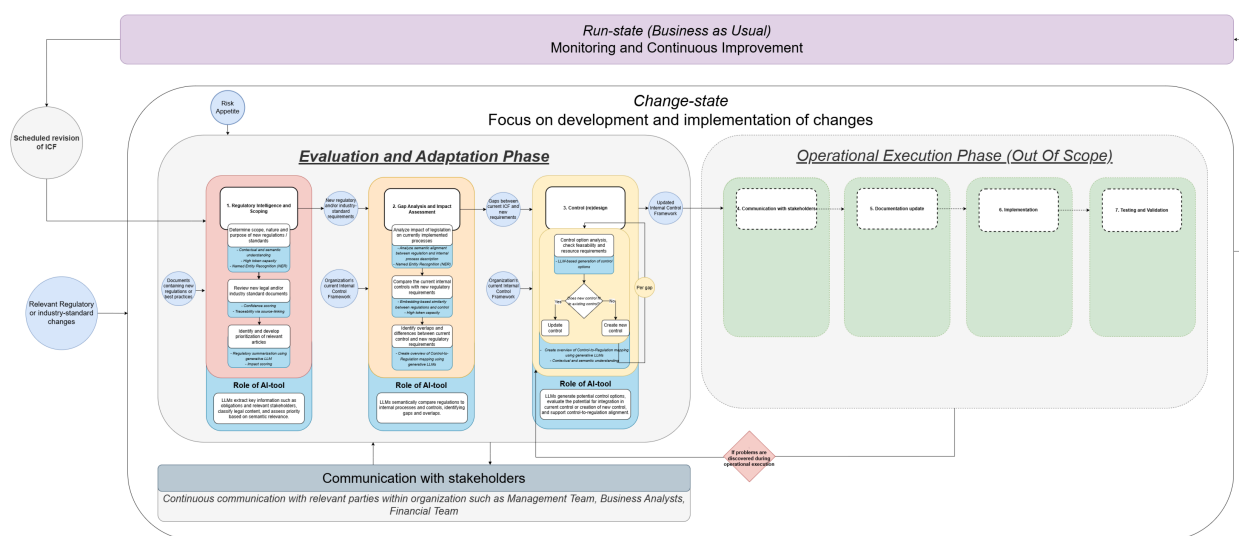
Run-state (Business as Usual)
Monitoring and Continuous Improvement

Scheduled revision of ICF

Risk Appetite

Change-state
Focus on development and implementation of changes

Evaluation and Adaptation Phase

Operational Execution Phase (Out Of Scope)

Relevant Regulatory or industry-standard changes

Documents containing new regulations or best practices

1. Regulatory Intelligence and Scoping

Determine scope, nature and purpose of new regulations / standards

- Contextual and semantic understanding
- High token capacity
- Named Entity Recognition (NER)

Review new legal and/or industry standard documents

- Confidence scoring
- Traceability via source-linking

Identify and develop prioritization of relevant articles

- Regulatory summarization using generative LLM
- Impact scoring

Role of AI-tool

LLMs extract key information such as obligations and relevant stakeholders, classify legal content, and assess priority based on semantic relevance

New regulatory and/or industry-standard requirements

Organization's current Internal Control Framework

2. Gap Analysis and Impact Assessment

Analyze impact of legislation on currently implemented processes

- Analyze semantic alignment between regulation and internal process description
- Named Entity Recognition (NER)

Compare the current internal controls with new regulatory requirements

- Embedding-based similarity between regulations and control
- High token capacity

Identify overlaps and differences between current control and new regulatory requirements

- Create overview of Control-to-Regulation mapping using generative LLMs

Role of AI-tool

LLMs semantically compare regulations to internal processes and controls, identifying gaps and overlaps.

Gaps between current ICF and new requirements

Organization's current Internal Control Framework

3. Control (re)design

Control option analysis, check feasibility and resource requirements

- LLM-based generation of control options

Does new control fit in existing control?

Yes

No

Update control

Create new control

Per gap

- Create overview of Control-to-Regulation mapping using generative LLMs
- Contextual and semantic understanding

Role of AI-tool

LLMs generate potential control options, evaluate the potential for integration in current control or creation of new control, and support control-to-regulation alignment

Updated Internal Control Framework

4. Communication with stakeholders

5. Documentation update

6. Implementation

7. Testing and Validation

If problems are discovered during operational execution

Communication with stakeholders

Continuous communication with relevant parties within organization such as Management Team, Business Analysts, Financial Team